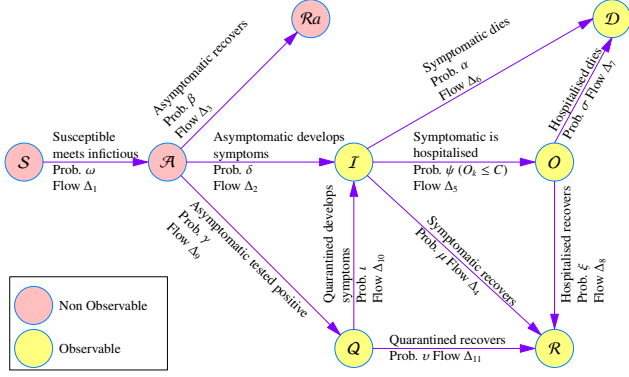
$\mathcal{R}a$

$\mathcal{D}$

Asymptomatic recovers
Prob. $\beta$
Flow $\Delta_3$

Symptomatic dies
Prob. $\alpha$
Flow $\Delta_6$

Hospitalised dies
Prob. $\sigma$ Flow $\Delta_7$

$\mathcal{S}$

Susceptible meets infictious
Prob. $\omega$
Flow $\Delta_1$

$\mathcal{A}$

Asymptomatic develops symptoms
Prob. $\delta$
Flow $\Delta_2$

$\mathcal{I}$

Symptomatic is hospitalised
Prob. $\psi$ $(O_k \leq C)$
Flow $\Delta_5$

$\mathcal{O}$

Asymptomatic tested positive
Prob. $\gamma$
Flow $\Delta_9$

Quarantined develops symptoms
Prob. $\iota$
Flow $\Delta_{10}$

Symptomatic recovers
Prob. $\mu$ Flow $\Delta_4$

Hospitalised recovers
Prob. $\xi$
Flow $\Delta_8$

Non Observable

Observable

$\mathcal{Q}$

Quarantined recovers
Prob. $\upsilon$ Flow $\Delta_{11}$

$\mathcal{R}$